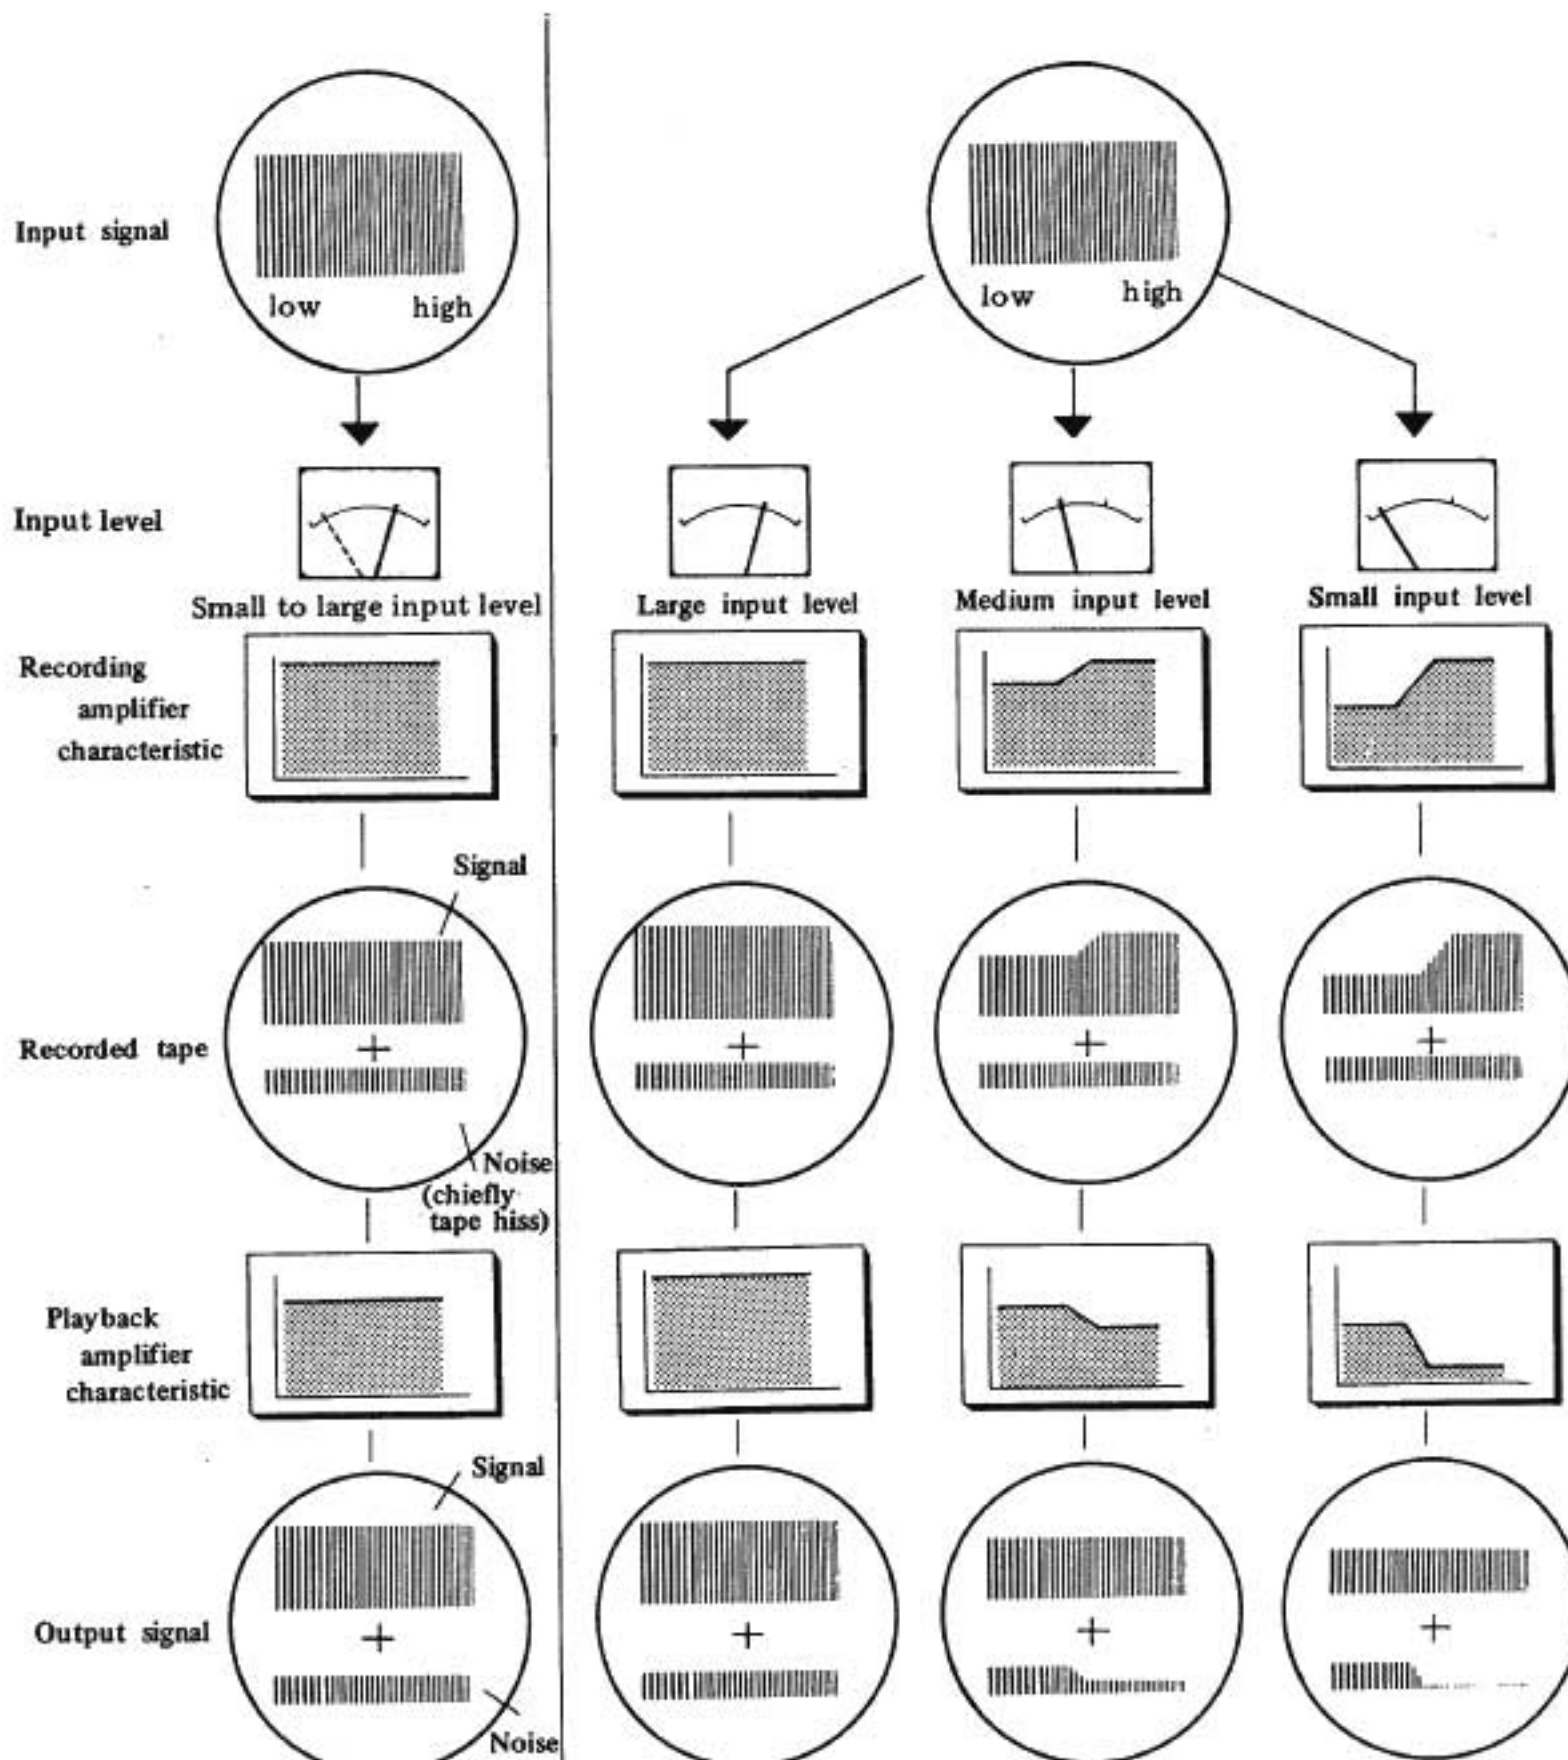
Input signal

low high

Input level

Small to large input level

Recording amplifier characteristic

Signal

+

Recorded tape

Noise (chiefly tape hiss)

Playback amplifier characteristic

Signal

+

Output signal

Noise

low high

Large input level

Medium input level

Small input level

+

+

+

+

+

+